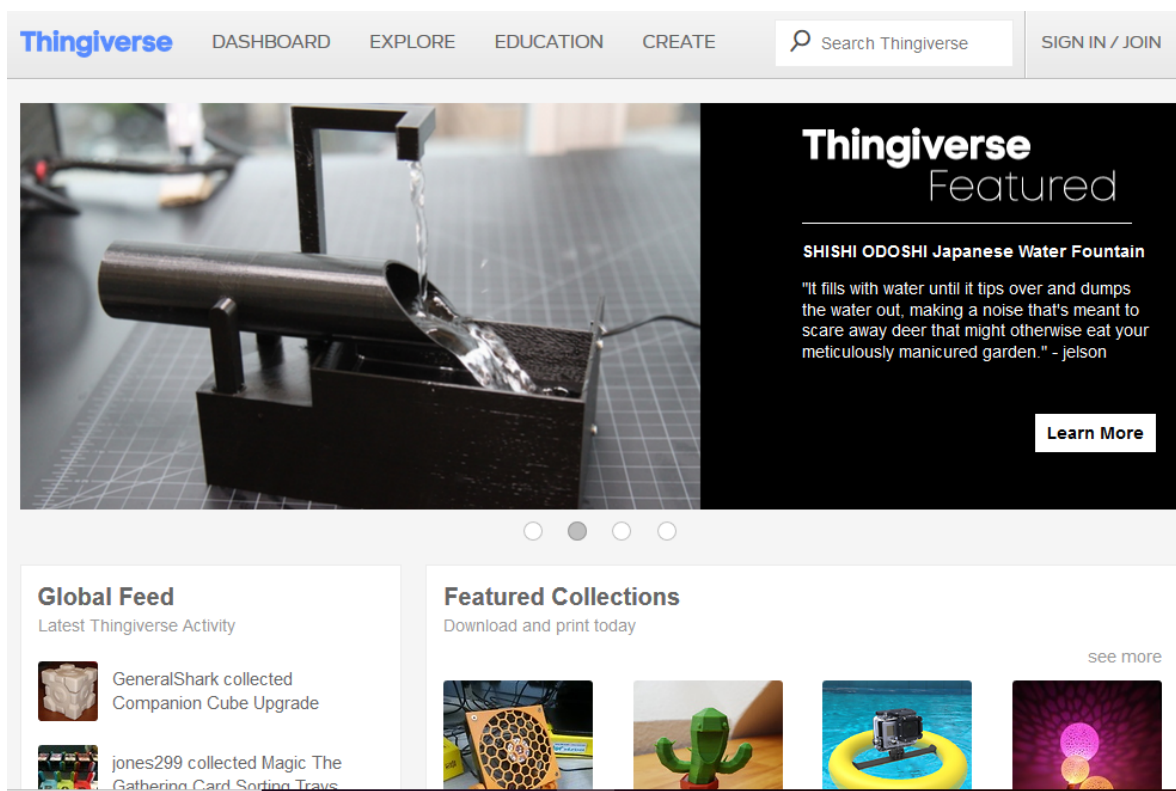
Thingiverse DASHBOARD EXPLORE EDUCATION CREATE Search Thingiverse SIGN IN / JOIN

Thingiverse Featured

SHISHI ODOSHI Japanese Water Fountain

"It fills with water until it tips over and dumps the water out, making a noise that's meant to scare away deer that might otherwise eat your meticulously manicured garden." - jelson

Learn More

Global Feed
Latest Thingiverse Activity

GeneralShark collected Companion Cube Upgrade

jones299 collected Magic The Gathering Card Sorting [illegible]

Featured Collections
Download and print today

see more